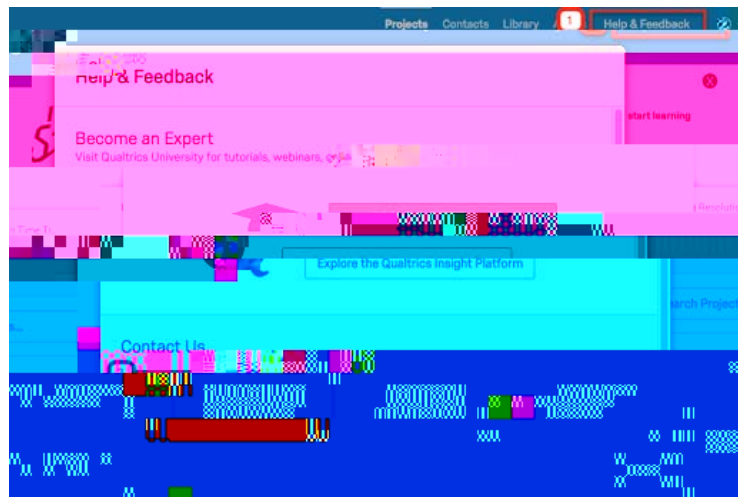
Projects Contacts Library 1 Help & Feedback

Help & Feedback

start learning

Become an Expert
Visit Qualtrics University for tutorials, webinars, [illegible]

Explore the Qualtrics Insight Platform

Search Project

Contact Us